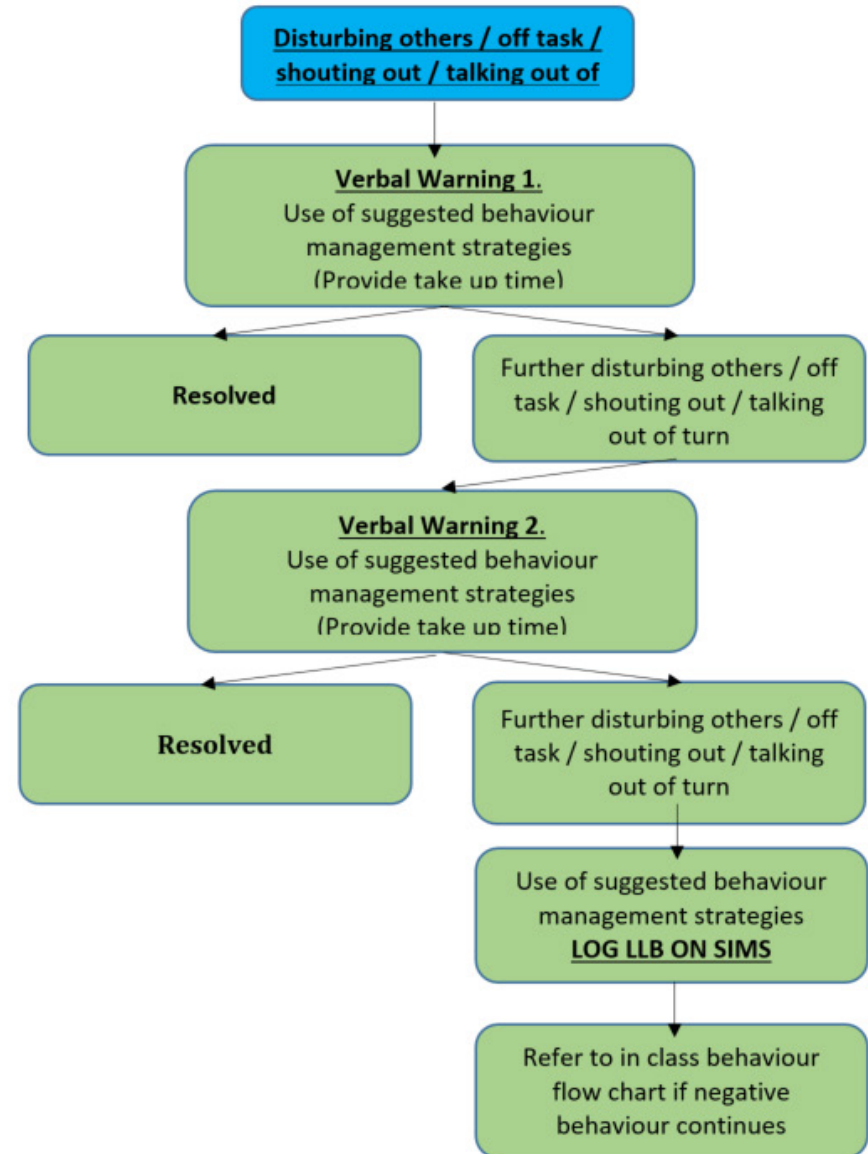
Disturbing others / off task / shouting out / talking out of

Verbal Warning 1.
Use of suggested behaviour management strategies
(Provide take up time)

Resolved

Further disturbing others / off task / shouting out / talking out of turn

Verbal Warning 2.
Use of suggested behaviour management strategies
(Provide take up time)

Resolved

Further disturbing others / off task / shouting out / talking out of turn

Use of suggested behaviour management strategies
LOG LLB ON SIMS

Refer to in class behaviour flow chart if negative behaviour continues